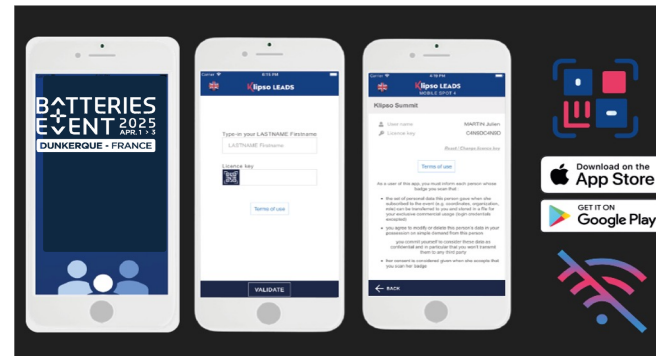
BATTERIES EVENT 2025 APR. 1 > 3
DUNKERQUE - FRANCE

Carrier 6:15 PM
Klipso LEADS

Type-in your LASTNAME Firstname
LASTNAME Firstname
Licence key

Terms of use

VALIDATE

Carrier 4:16 PM
Klipso LEADS
MOBILE SPOT 4

Klipso Summit

User name MARTIN Julien
Licence key C4N8DC4ND

Reset / Change licence key

Terms of use

As a user of this app, you must inform each person whose badge you scan that:

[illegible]

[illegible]

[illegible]

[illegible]

BACK

Download on the App Store
GET IT ON Google Play